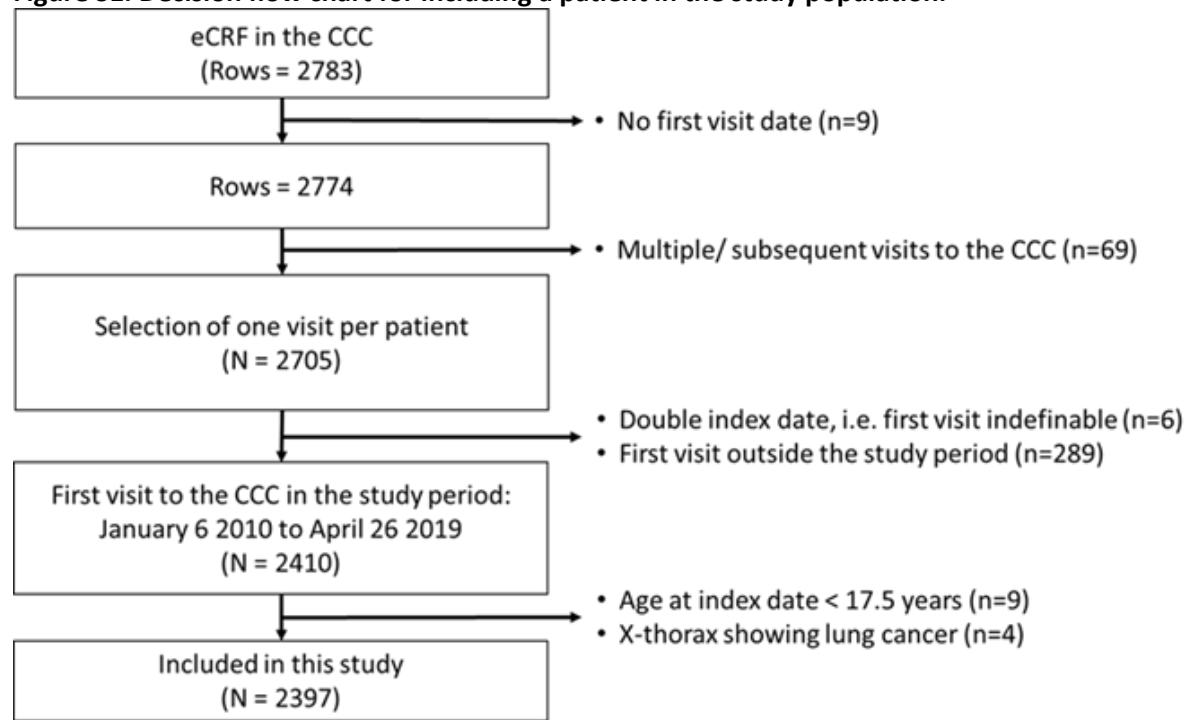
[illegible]

eCRF in the CCC
(Rows = 2783)

• No first visit date (n=9)

Rows = 2774

• Multiple/ subsequent visits to the CCC (n=69)

Selection of one visit per patient
(N = 2705)

• Double index date, i.e. first visit indefinable (n=6)
• First visit outside the study period (n=289)

First visit to the CCC in the study period:
January 6 2010 to April 26 2019
(N = 2410)

• Age at index date < 17.5 years (n=9)
• X-thorax showing lung cancer (n=4)

Included in this study
(N = 2397)